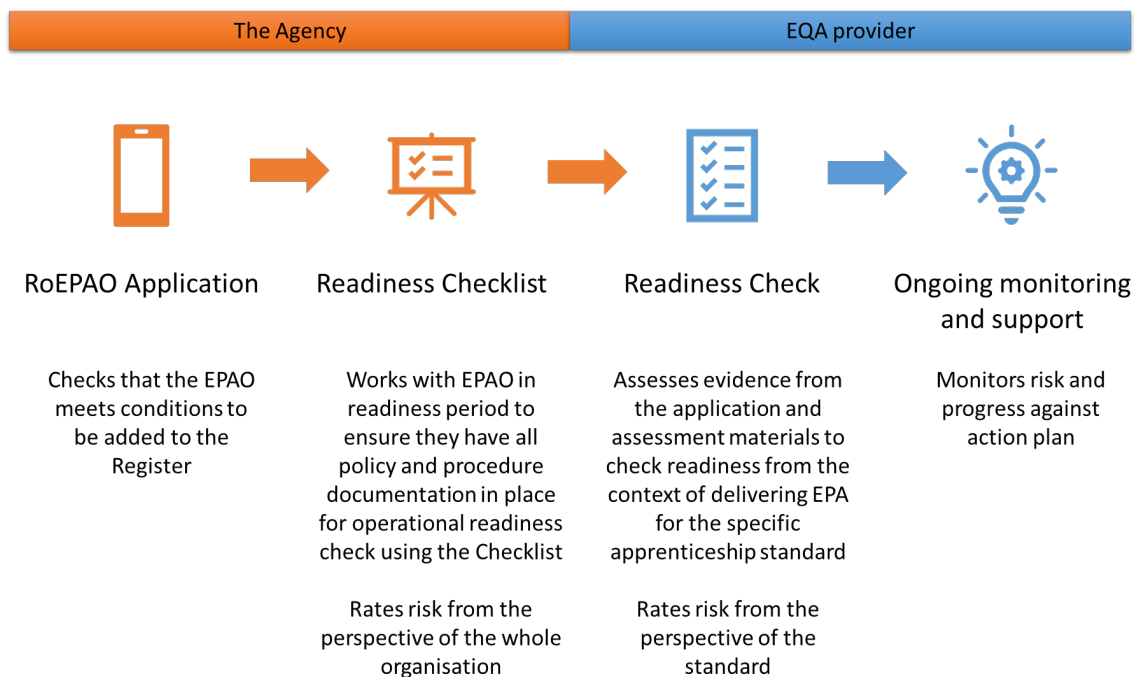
The Agency

EQA provider

RoEPAO Application

Checks that the EPAO meets conditions to be added to the Register

Readiness Checklist

Works with EPAO in readiness period to ensure they have all policy and procedure documentation in place for operational readiness check using the Checklist

Rates risk from the perspective of the whole organisation

Readiness Check

Assesses evidence from the application and assessment materials to check readiness from the context of delivering EPA for the specific apprenticeship standard

Rates risk from the perspective of the standard

Ongoing monitoring and support

Monitors risk and progress against action plan